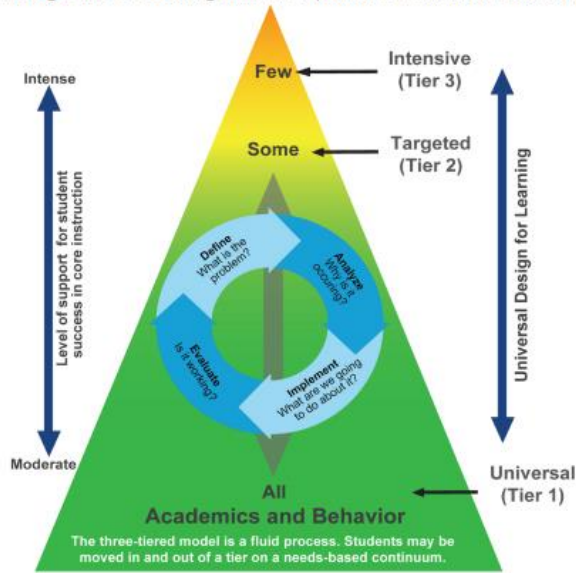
Intense

Level of support for student success in core instruction

Moderate

Few

Some

Intensive (Tier 3)

Targeted (Tier 2)

Universal Design for Learning

Define What is the problem?

Analyze Why is it occurring?

Implement What are we going to do about it?

Evaluate Is it working?

All

Academics and Behavior

Universal (Tier 1)

The three-tiered model is a fluid process. Students may be moved in and out of a tier on a needs-based continuum.